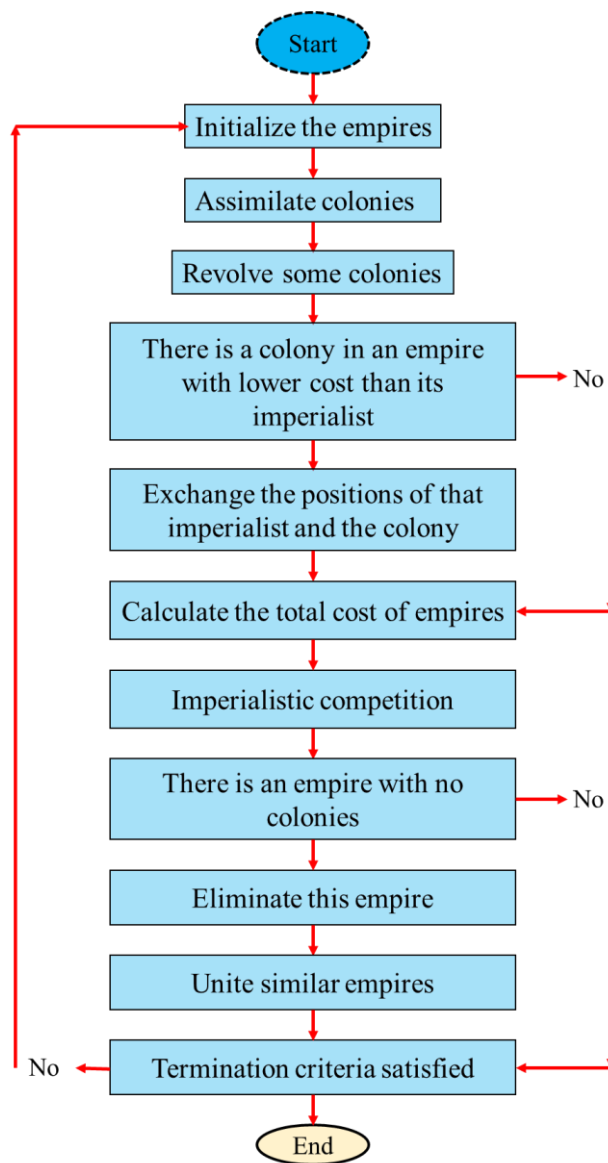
Start

Initialize the empires

Assimilate colonies

Revolve some colonies

There is a colony in an empire with lower cost than its imperialist

No

Exchange the positions of that imperialist and the colony

Calculate the total cost of empires

Imperialistic competition

There is an empire with no colonies

No

Eliminate this empire

Unite similar empires

No

Termination criteria satisfied

End